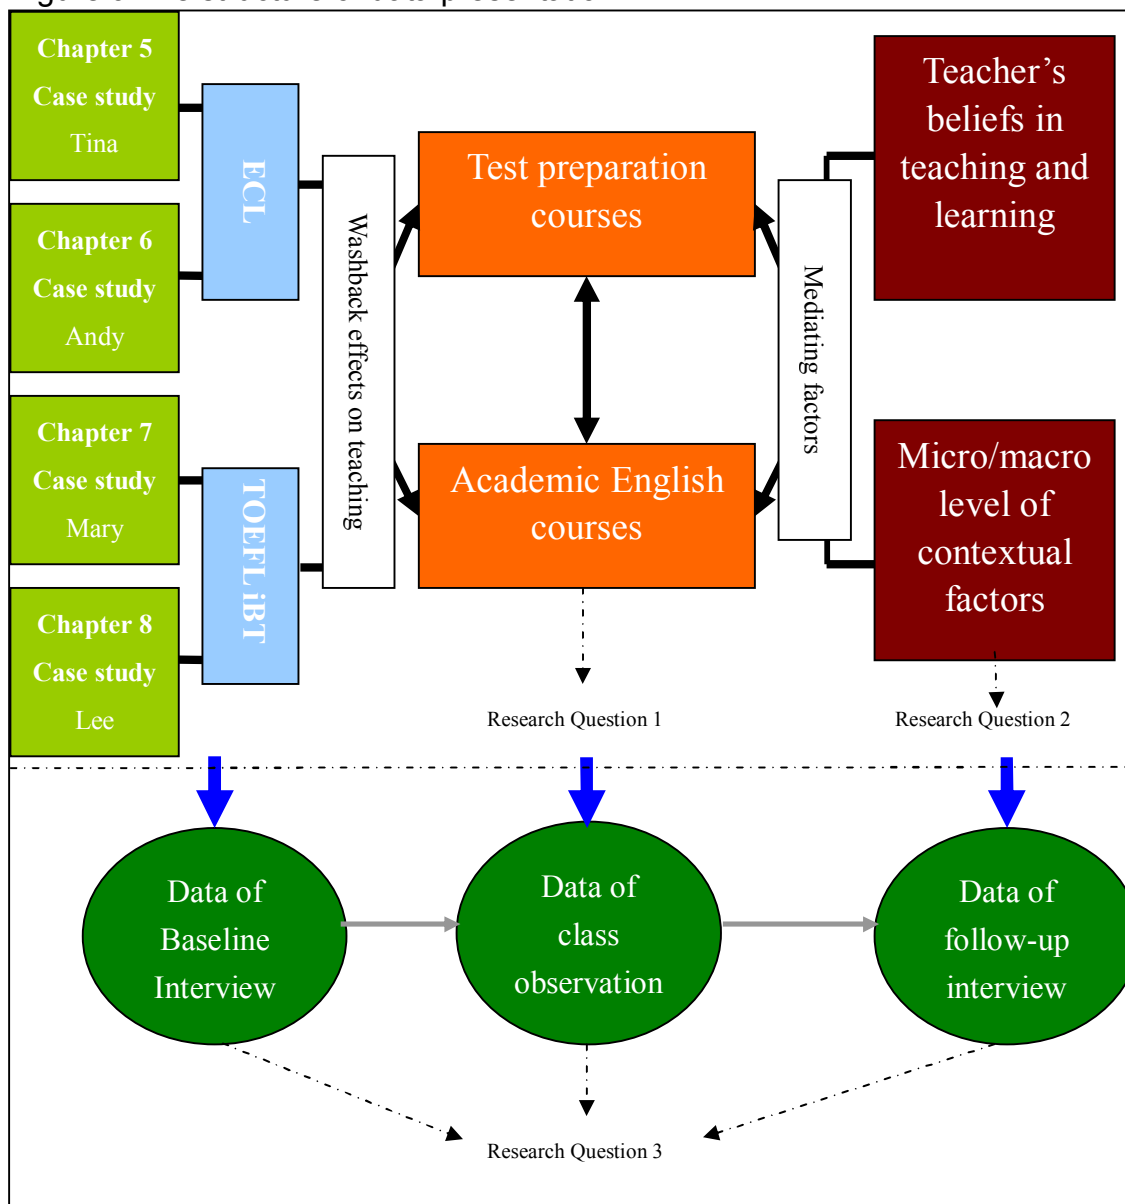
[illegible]

Chapter 5
Case study
Tina

Chapter 6
Case study
Andy

Chapter 7
Case study
Mary

Chapter 8
Case study
Lee

ECL

TOEFL iBT

Washback effects on teaching

Test preparation courses

Academic English courses

Mediating factors

Teacher's beliefs in teaching and learning

Micro/macro level of contextual factors

Research Question 1

Research Question 2

Data of Baseline Interview

Data of class observation

Data of follow-up interview

Research Question 3